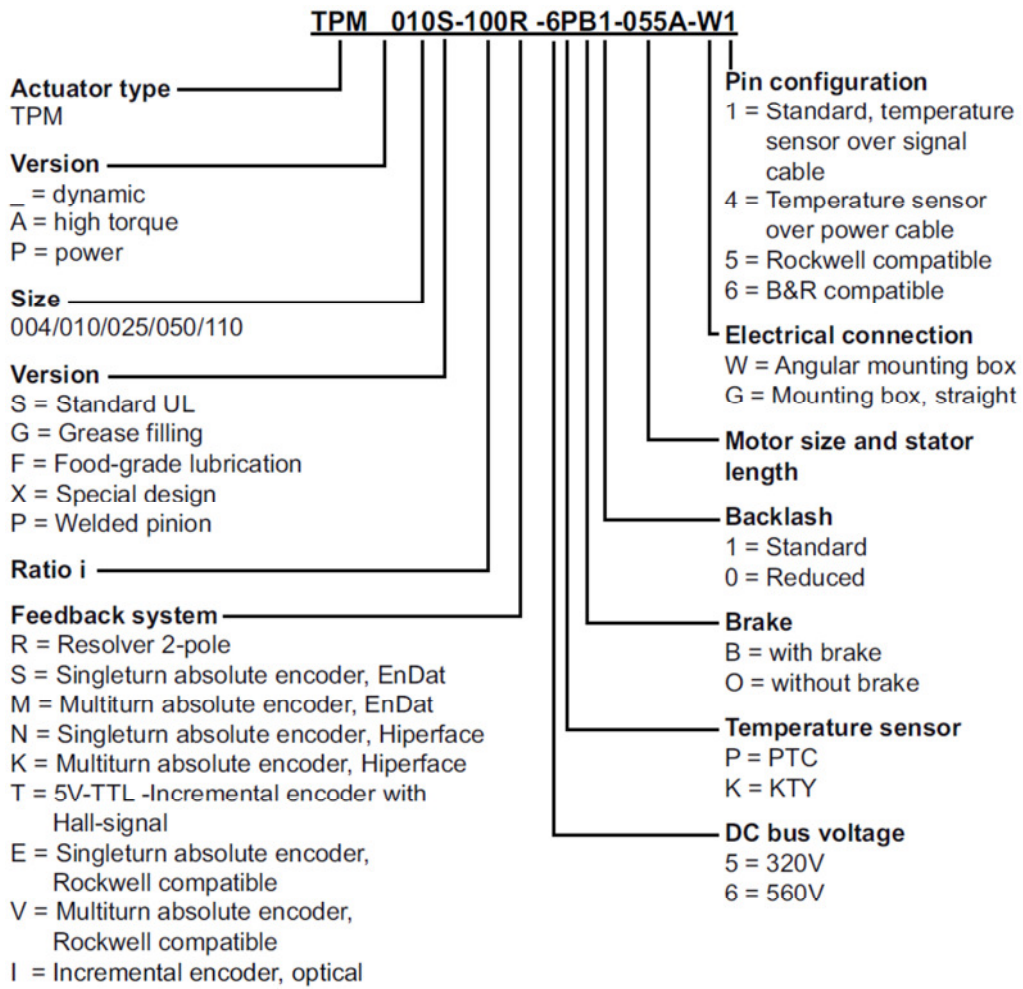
TPM 010S-100R -6PB1-055A-W1

Actuator type
TPM

Version
_ = dynamic
A = high torque
P = power

Size
004/010/025/050/110

Version
S = Standard UL
G = Grease filling
F = Food-grade lubrication
X = Special design
P = Welded pinion

Ratio i

Feedback system
R = Resolver 2-pole
S = Singleturn absolute encoder, EnDat
M = Multiturn absolute encoder, EnDat
N = Singleturn absolute encoder, Hiperface
K = Multiturn absolute encoder, Hiperface
T = 5V-TTL -Incremental encoder with Hall-signal
E = Singleturn absolute encoder, Rockwell compatible
V = Multiturn absolute encoder, Rockwell compatible
I = Incremental encoder, optical

Pin configuration
1 = Standard, temperature sensor over signal cable
4 = Temperature sensor over power cable
5 = Rockwell compatible
6 = B&R compatible

Electrical connection
W = Angular mounting box
G = Mounting box, straight

Motor size and stator length

Backlash
1 = Standard
0 = Reduced

Brake
B = with brake
O = without brake

Temperature sensor
P = PTC
K = KTY

DC bus voltage
5 = 320V
6 = 560V